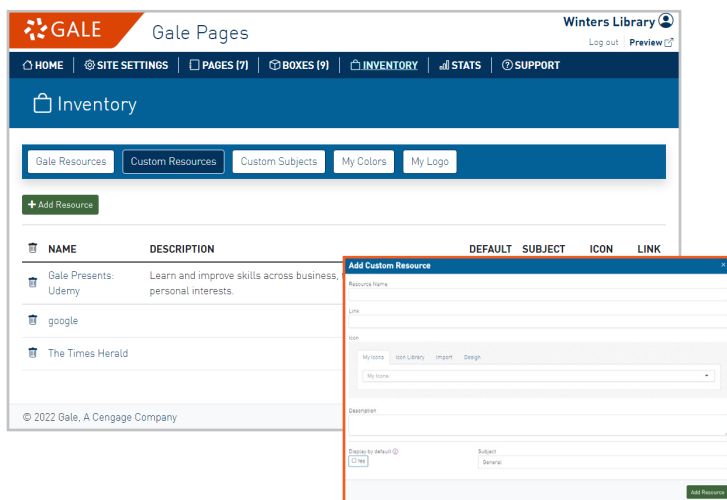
GALE

Gale Pages

Winters Library

Log out | Preview

HOME | SITE SETTINGS | PAGES (7) | BOXES (9) | INVENTORY | STATS | SUPPORT

Inventory

Gale Resources | Custom Resources | Custom Subjects | My Colors | My Logo

+ Add Resource

| | NAME | DESCRIPTION | DEFAULT | SUBJECT | ICON | LINK |
|---|---|---|---|---|---|---|
| | Gale Presents: Udemy | Learn and improve skills across business, personal interests. | | | | |
| | google | | | | | |
| | The Times Herald | | | | | |

© 2022 Gale, A Cengage Company

Add Custom Resource

Resource Name

Link

Icon

My Icons | Icon Library | Import | Design

My Icons

Description

Display by default
Yes

Subject
General

Add Resource